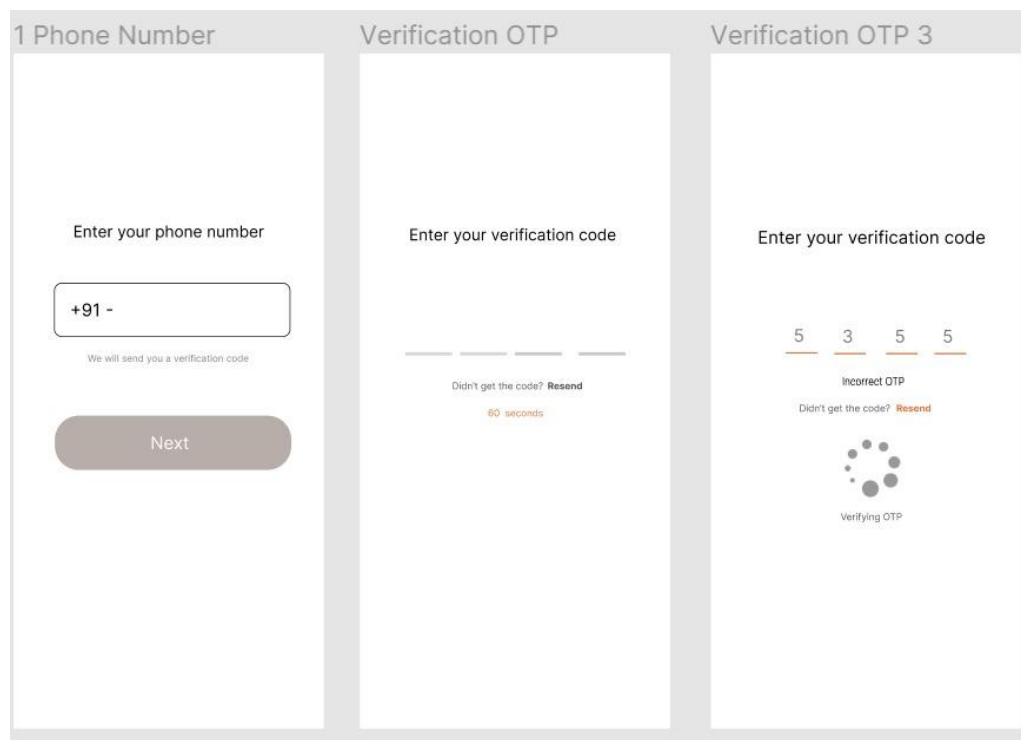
1 Phone Number

Enter your phone number

+91 -

We will send you a verification code

Next

Verification OTP

Enter your verification code

Didn't get the code? Resend

60 seconds

Verification OTP 3

Enter your verification code

5 3 5 5

Incorrect OTP

Didn't get the code? Resend

Verifying OTP